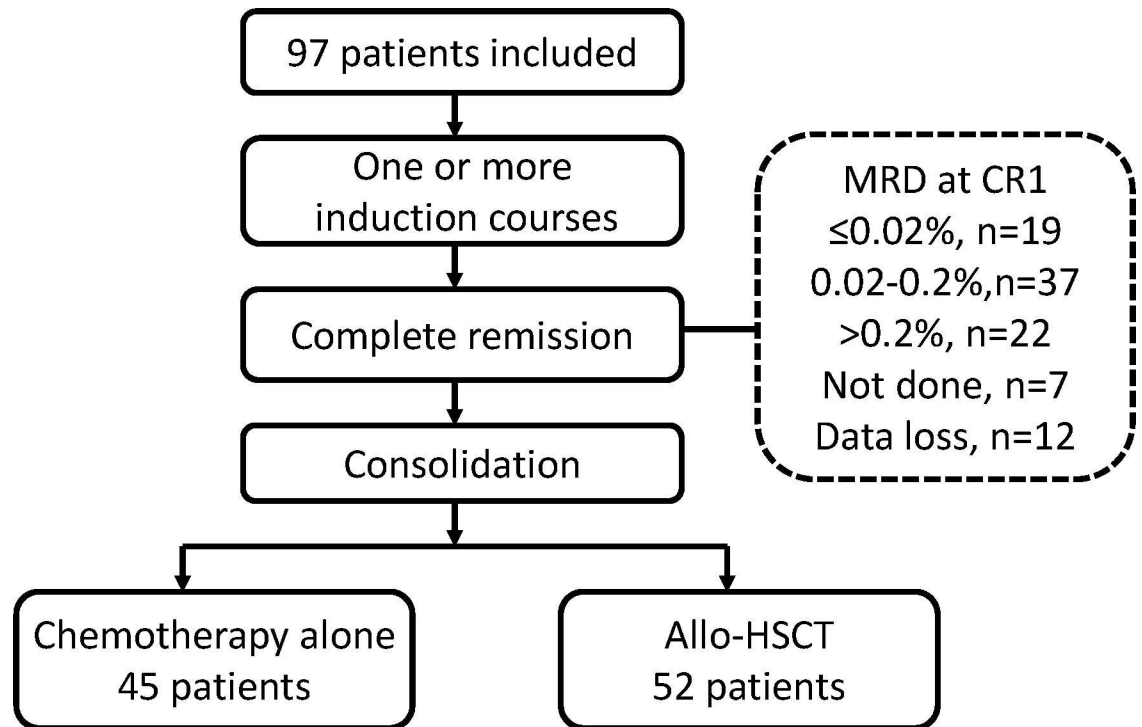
97 patients included

One or more induction courses

Complete remission

MRD at CR1
≤0.02%, n=19
0.02-0.2%,n=37
>0.2%, n=22
Not done, n=7
Data loss, n=12

Consolidation

Chemotherapy alone
45 patients

Allo-HSCT
52 patients